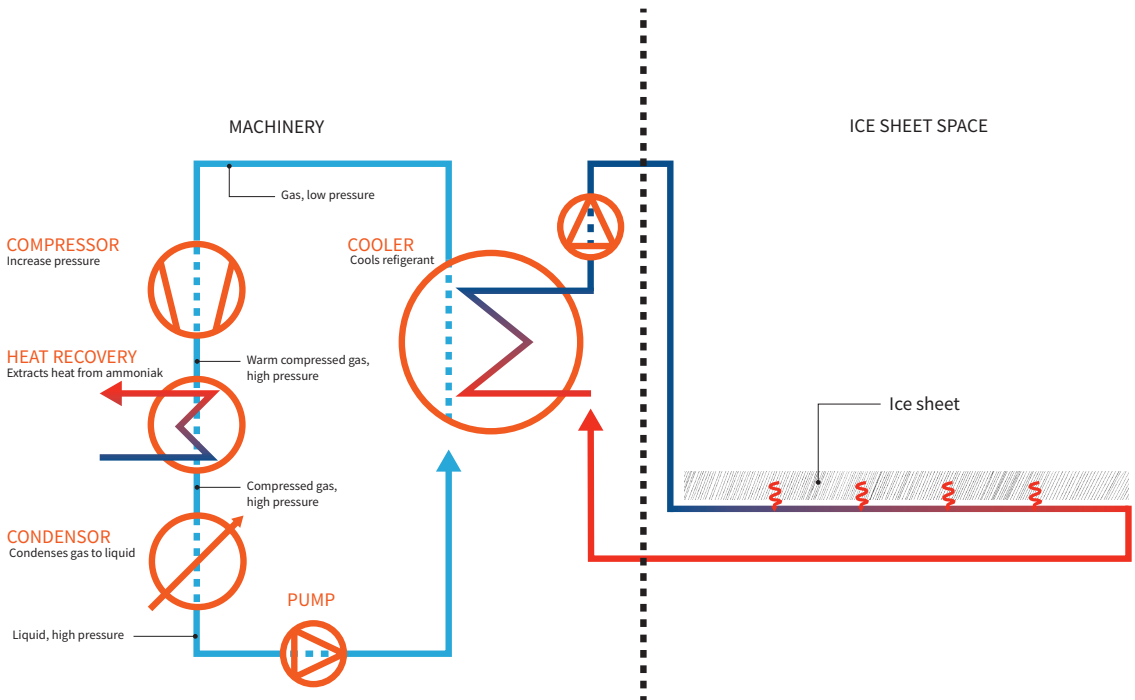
MACHINERY

ICE SHEET SPACE

Gas, low pressure

COMPRESSOR
Increase pressure

COOLER
Cools refigerant

HEAT RECOVERY
Extracts heat from ammoniak

Warm compressed gas, high pressure

Ice sheet

Compressed gas, high pressure

CONDENSOR
Condenses gas to liquid

PUMP

Liquid, high pressure